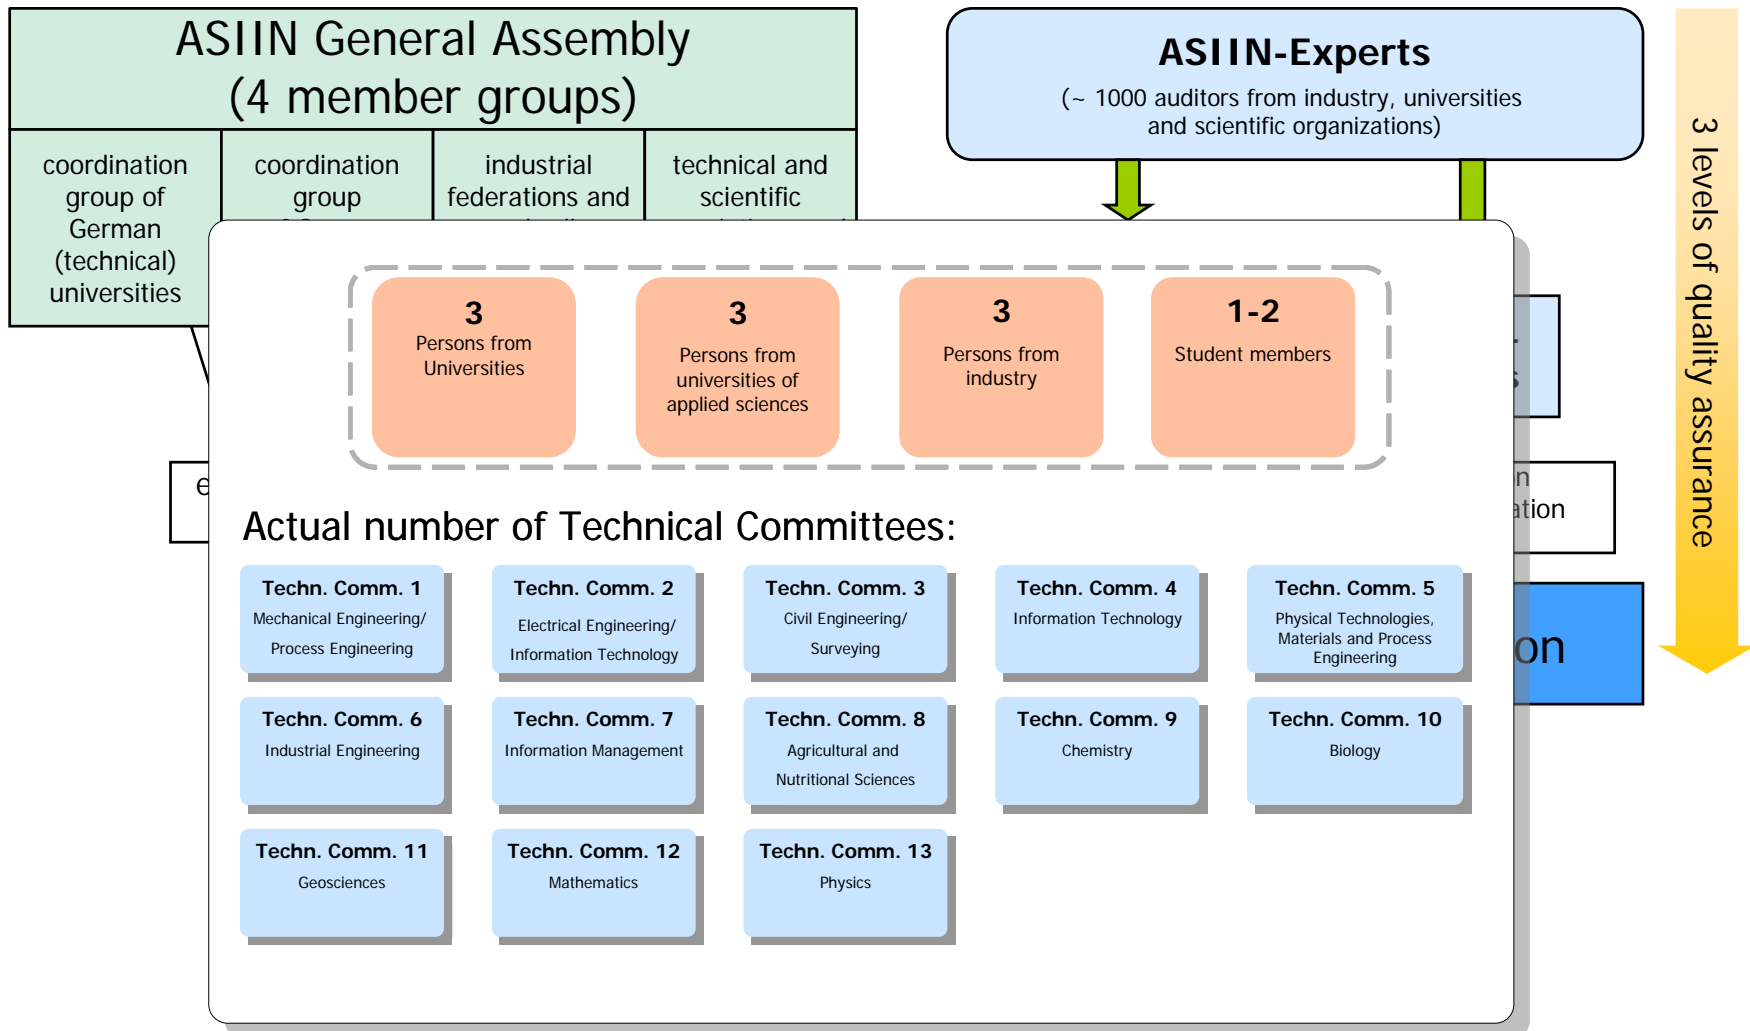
ASIIN General Assembly
(4 member groups)

coordination group of German (technical) universities

coordination group

industrial federations and

technical and scientific

ASIIN-Experts
(~ 1000 auditors from industry, universities and scientific organizations)

3 levels of quality assurance

e

n
ation

on

3
Persons from Universities

3
Persons from universities of applied sciences

3
Persons from industry

1-2
Student members

Actual number of Technical Committees:

Techn. Comm. 1
Mechanical Engineering/ Process Engineering

Techn. Comm. 2
Electrical Engineering/ Information Technology

Techn. Comm. 3
Civil Engineering/ Surveying

Techn. Comm. 4
Information Technology

Techn. Comm. 5
Physical Technologies, Materials and Process Engineering

Techn. Comm. 6
Industrial Engineering

Techn. Comm. 7
Information Management

Techn. Comm. 8
Agricultural and Nutritional Sciences

Techn. Comm. 9
Chemistry

Techn. Comm. 10
Biology

Techn. Comm. 11
Geosciences

Techn. Comm. 12
Mathematics

Techn. Comm. 13
Physics